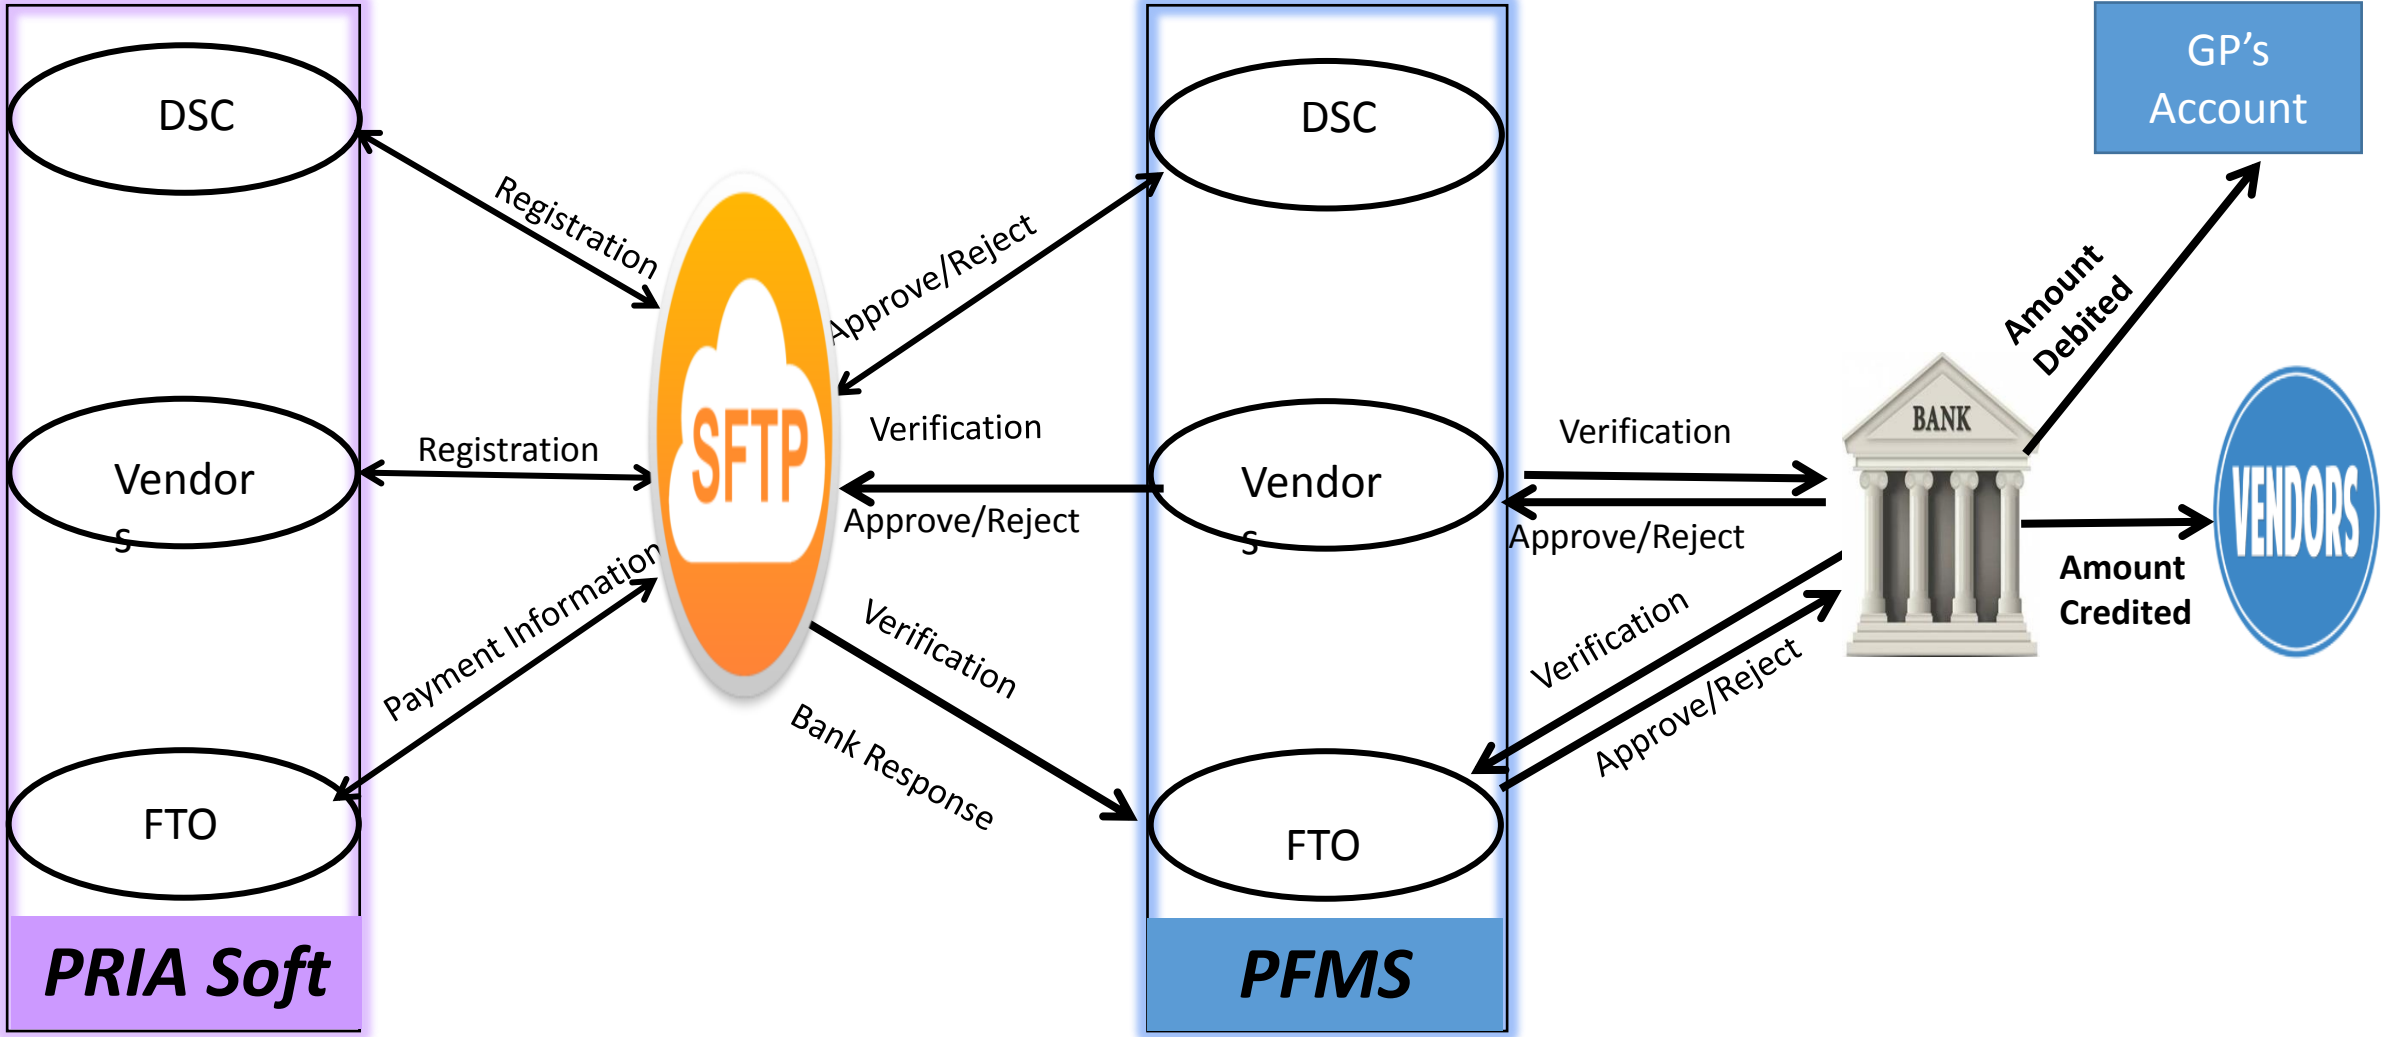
DSC

Vendor
s

FTO

PRIA Soft

Registration

Registration

Payment Information

SFTP

Approve/Reject

Verification

Approve/Reject

Verification

Bank Response

DSC

Vendor
s

FTO

PFMS

GP's Account

Amount Debited

Verification

Approve/Reject

BANK

VENDORS

Amount Credited

Verification

Approve/Reject